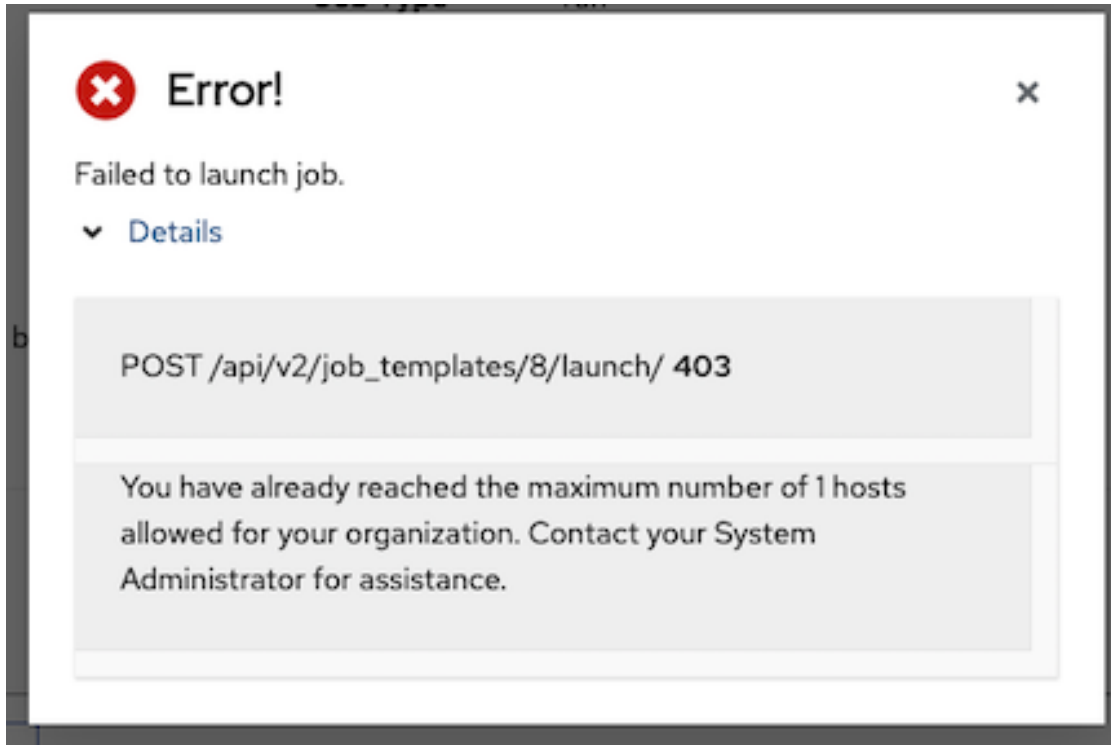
Error!

×

Failed to launch job.

Details

POST /api/v2/job_templates/8/launch/ **403**

You have already reached the maximum number of 1 hosts allowed for your organization. Contact your System Administrator for assistance.